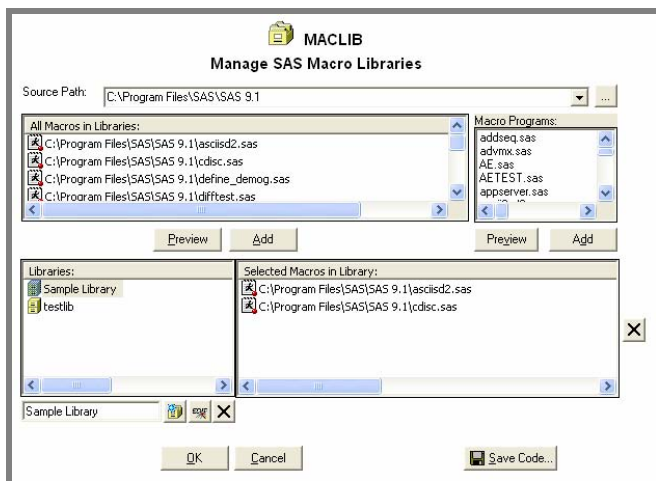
MACLIB
Manage SAS Macro Libraries

Source Path: C:\Program Files\SAS\SAS 9.1

All Macros in Libraries:
C:\Program Files\SAS\SAS 9.1\asciisd2.sas
C:\Program Files\SAS\SAS 9.1\cdisc.sas
C:\Program Files\SAS\SAS 9.1\define_demog.sas
C:\Program Files\SAS\SAS 9.1\difftest.sas

Macro Programs:
addseq.sas
advmx.sas
AE.sas
AETEST.sas
appserver.sas

Preview Add

Preview Add

Libraries:
Sample Library
testlib

Selected Macros in Library:
C:\Program Files\SAS\SAS 9.1\asciisd2.sas
C:\Program Files\SAS\SAS 9.1\cdisc.sas

Sample Library

OK Cancel Save Code...